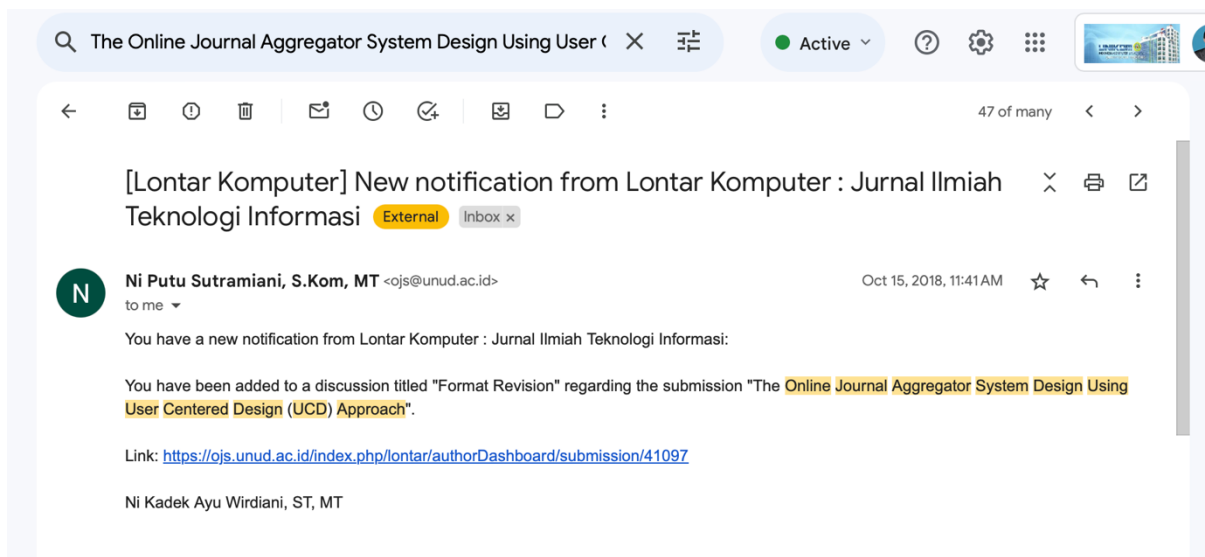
The Online Journal Aggregator System Design Using User (

Active

47 of many

[Lontar Komputer] New notification from Lontar Komputer : Jurnal Ilmiah Teknologi Informasi External Inbox ×

N

Ni Putu Sutramiani, S.Kom, MT <ojs@unud.ac.id>

to me

Oct 15, 2018, 11:41 AM

You have a new notification from Lontar Komputer : Jurnal Ilmiah Teknologi Informasi:

You have been added to a discussion titled "Format Revision" regarding the submission "The Online Journal Aggregator System Design Using User Centered Design (UCD) Approach".

Link: https://ojs.unud.ac.id/index.php/lontar/authorDashboard/submission/41097

Ni Kadek Ayu Wirdiani, ST, MT